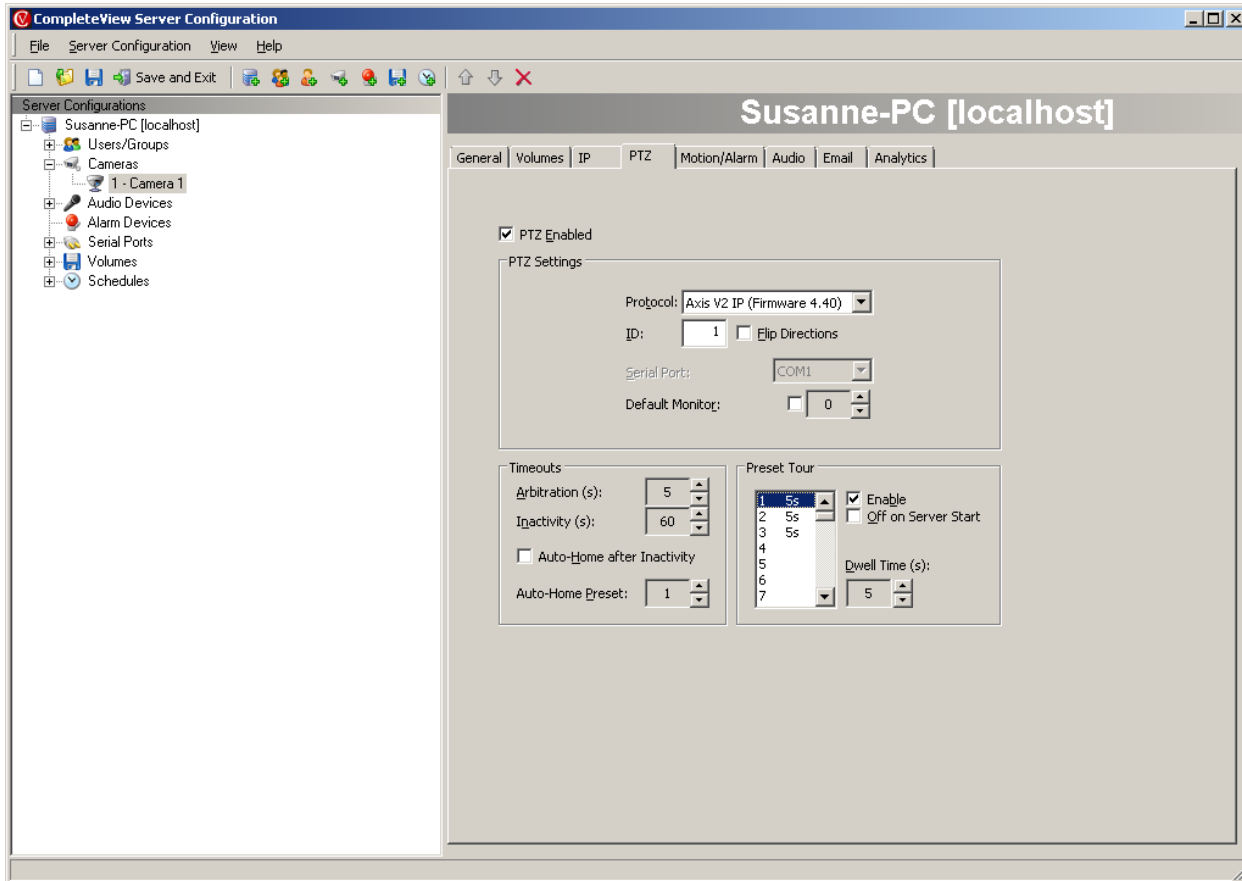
CompleteView Server Configuration

File Server Configuration View Help

Save and Exit

Server Configurations
Susanne-PC [localhost]
Users/Groups
Cameras
1 - Camera 1
Audio Devices
Alarm Devices
Serial Ports
Volumes
Schedules

Susanne-PC [localhost]

General | Volumes | IP | PTZ | Motion/Alarm | Audio | Email | Analytics

PTZ Enabled

PTZ Settings
Protocol: Axis V2 IP (Firmware 4.40)
ID: 1
Flip Directions
Serial Port: COM1
Default Monitor: 0

Timeouts
Arbitration (s): 5
Inactivity (s): 60
Auto-Home after Inactivity
Auto-Home Preset: 1

Preset Tour
| | |
|---|---|
| 1 | 5s |
| 2 | 5s |
| 3 | 5s |
| 4 | |
| 5 | |
| 6 | |
| 7 | |

Enable
Off on Server Start
Dwell Time (s):
5